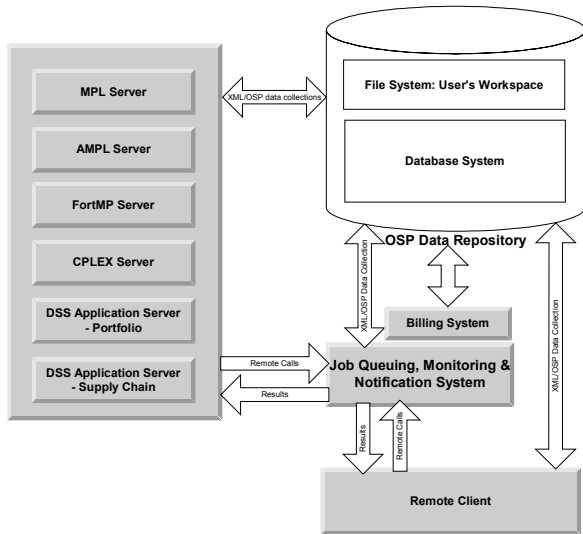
MPL Server

AMPL Server

FortMP Server

CPLEX Server

DSS Application Server - Portfolio

DSS Application Server - Supply Chain

XML/OSP data collections

File System: User's Workspace

Database System

OSP Data Repository

XML/OSP Data Collection

Billing System

XML/OSP Data Collection

Remote Calls

Job Queuing, Monitoring & Notification System

Results

Results

Remote Calls

Remote Client